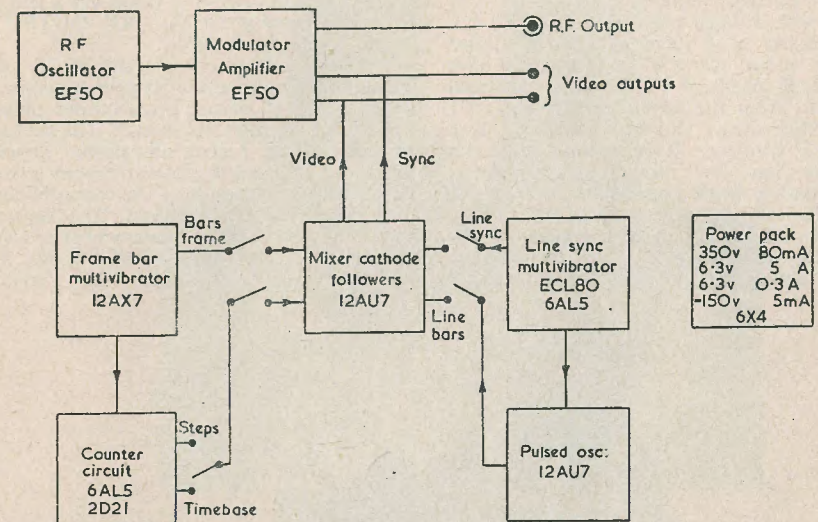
R F Oscillator EF50

Modulator Amplifier EF50

R.F. Output

Video outputs

Video

Sync

Frame bar multivibrator 12AX7

Bars frame

Mixer cathode followers 12AU7

Line sync

Line sync multivibrator ECL80 6AL5

Line bars

Power pack
350v 80mA
6·3v 5 A
6·3v 0·3 A
-150v 5mA
6X4

Counter circuit 6AL5 2D21

Steps

Timebase

Pulsed osc: 12AU7